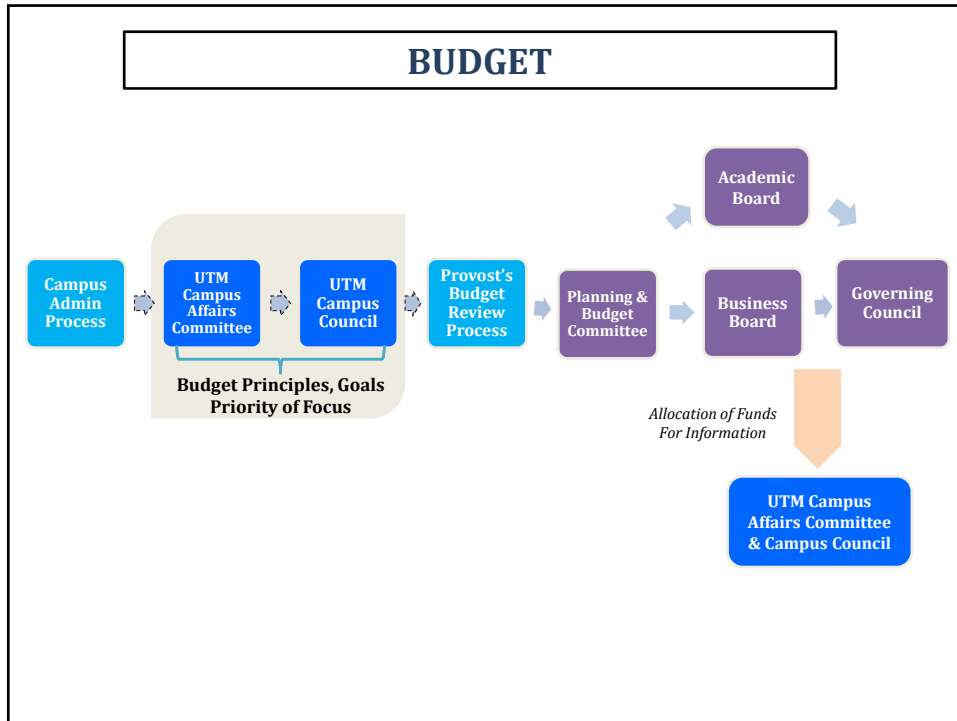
BUDGET

Campus Admin Process

UTM Campus Affairs Committee

UTM Campus Council

Budget Principles, Goals Priority of Focus

Provost's Budget Review Process

Planning & Budget Committee

Academic Board

Business Board

Governing Council

Allocation of Funds For Information

UTM Campus Affairs Committee & Campus Council